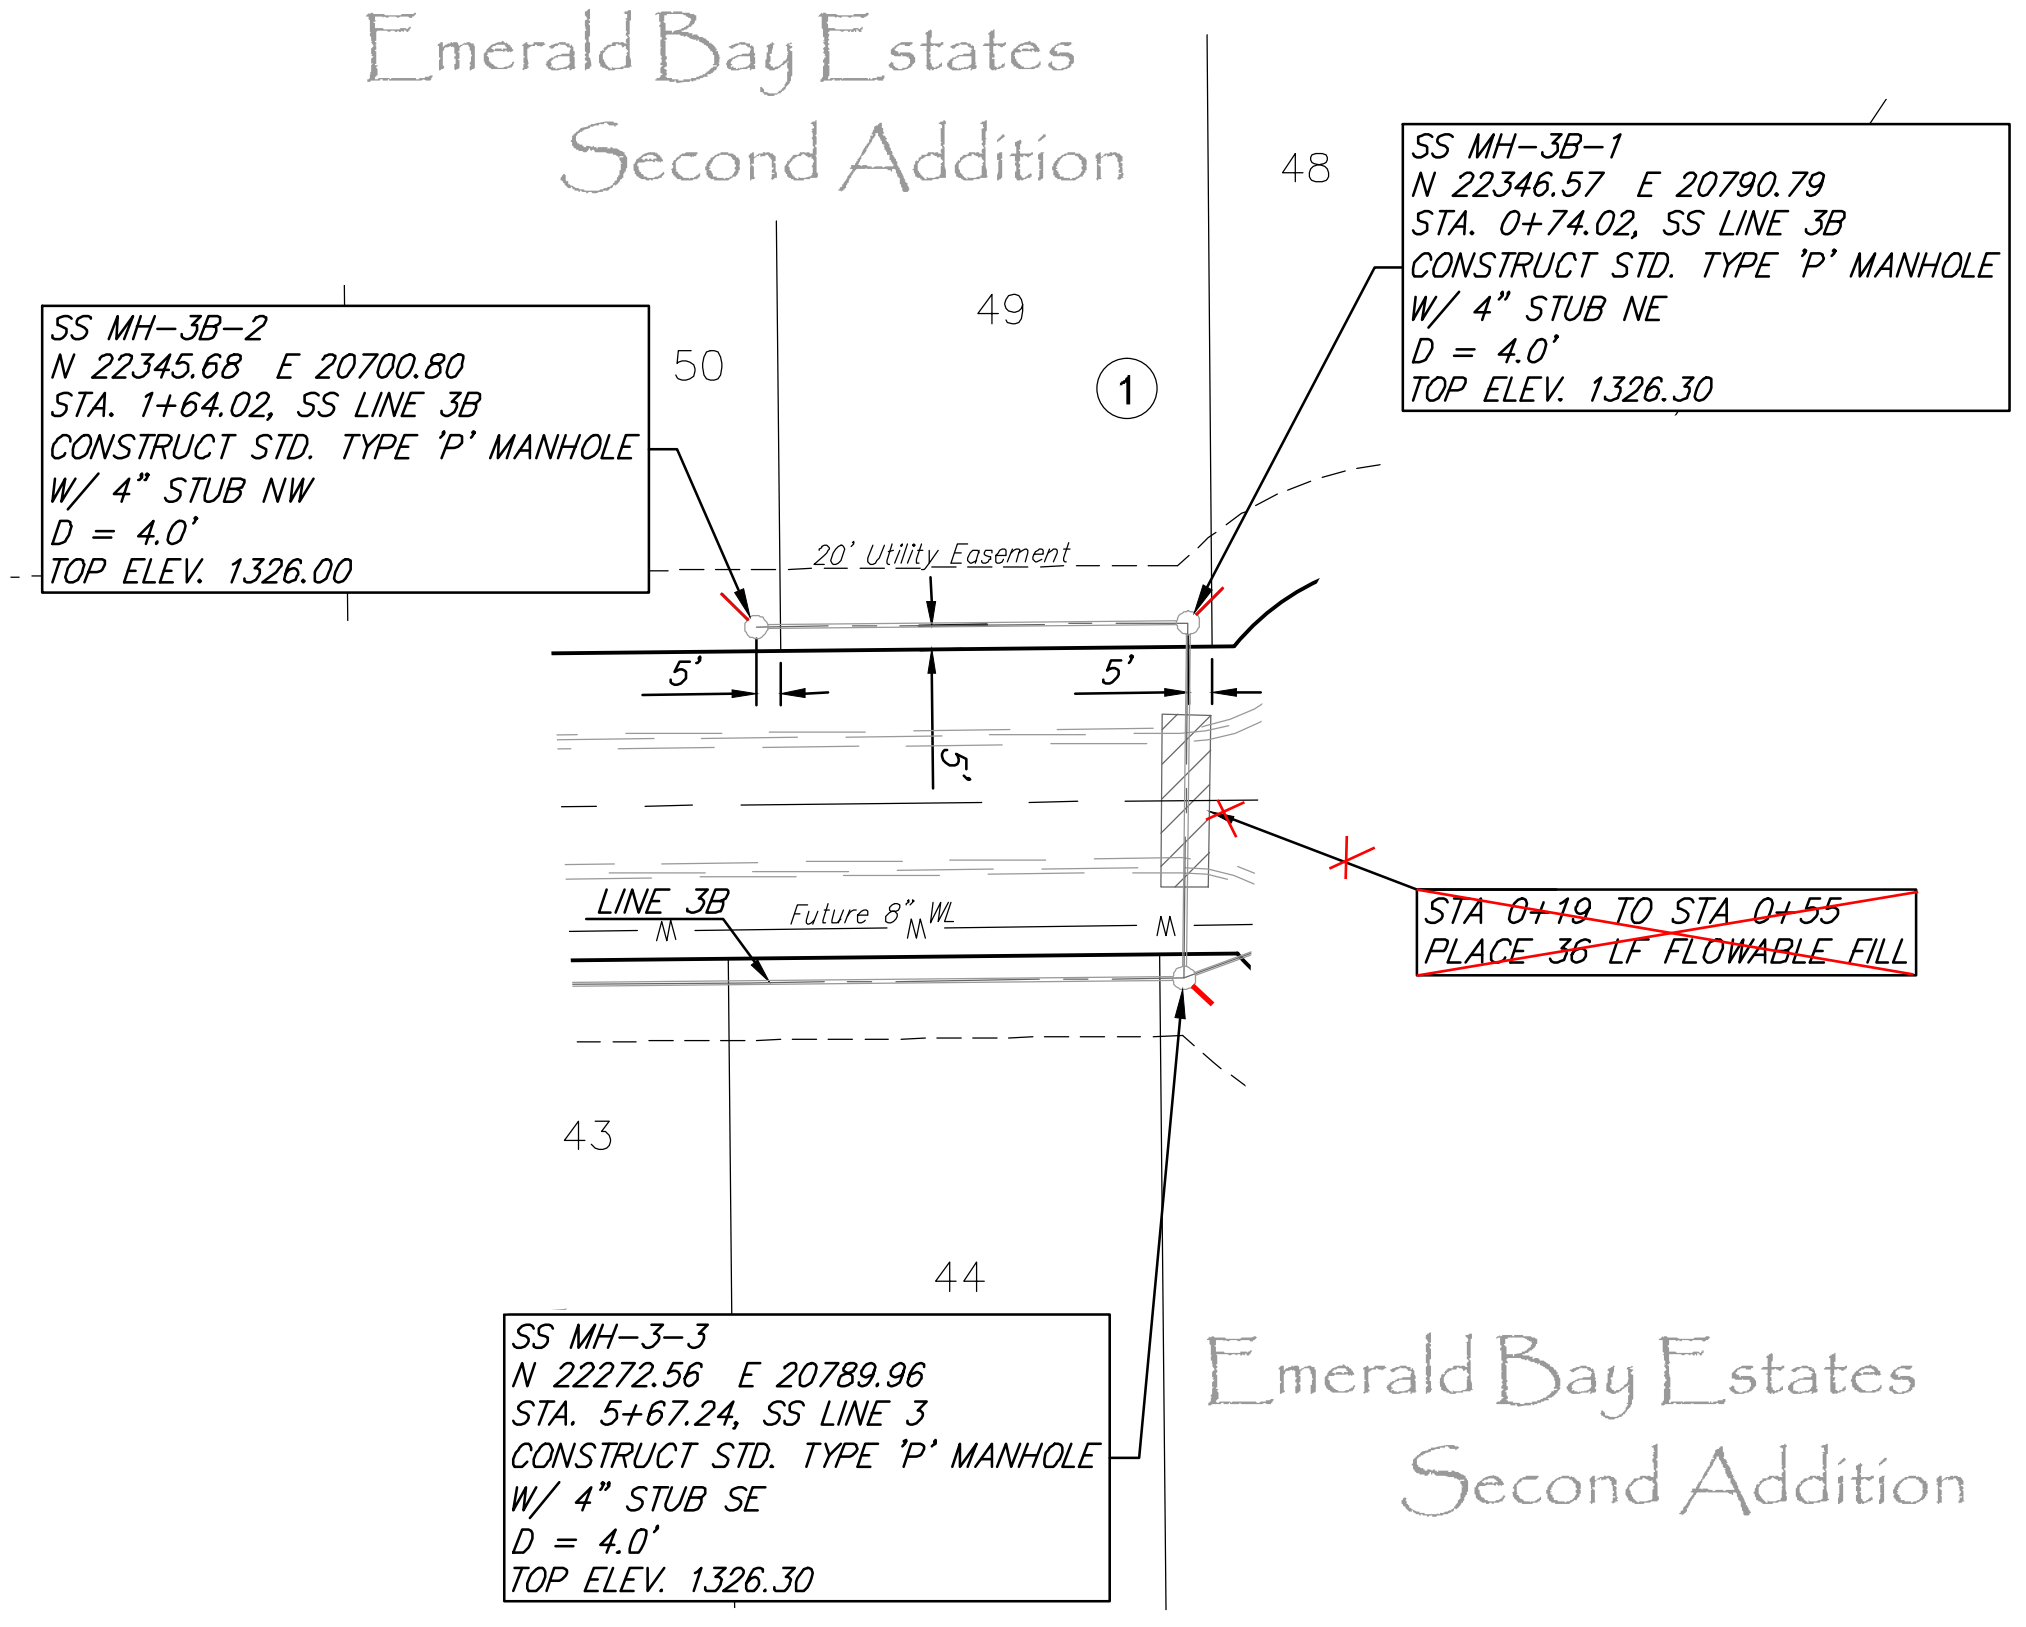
Emerald Bay Estates
Second Addition

48

SS MH–3B–1
N 22346.57 E 20790.79
STA. 0+74.02, SS LINE 3B
CONSTRUCT STD. TYPE 'P' MANHOLE
W/ 4" STUB NE
D = 4.0'
TOP ELEV. 1326.30

49

SS MH–3B–2
N 22345.68 E 20700.80
STA. 1+64.02, SS LINE 3B
CONSTRUCT STD. TYPE 'P' MANHOLE
W/ 4" STUB NW
D = 4.0'
TOP ELEV. 1326.00

50

1

20' Utility Easement

5'

5'

5'

STA 0+19 TO STA 0+55
PLACE 36 LF FLOWABLE FILL

LINE 3B

Future 8" WL

43

44

SS MH–3–3
N 22272.56 E 20789.96
STA. 5+67.24, SS LINE 3
CONSTRUCT STD. TYPE 'P' MANHOLE
W/ 4" STUB SE
D = 4.0'
TOP ELEV. 1326.30

Emerald Bay Estates
Second Addition